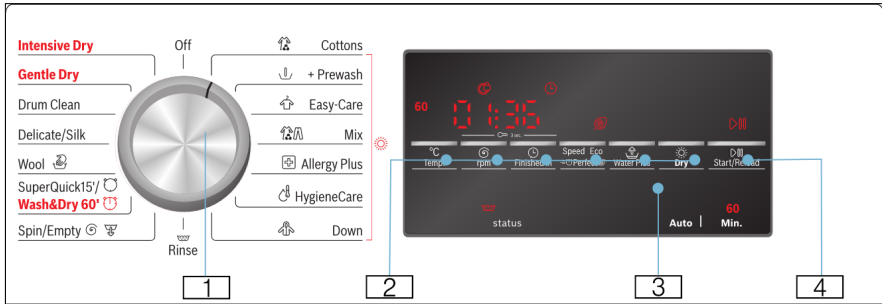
Intensive Dry
Gentle Dry
Drum Clean
Delicate/Silk
Wool
SuperQuick15'/
Wash&Dry 60'
Spin/Empty

Off

Rinse

Cottons
+ Prewash
Easy-Care
Mix
Allergy Plus
HygieneCare
Down

60
01:35
3 sec.

°C
Temp.
rpm
Finished in
Speed Eco
Perfect
Water Plus
Dry
Start/Reload

status
Auto
60
Min.

1
2
3
4